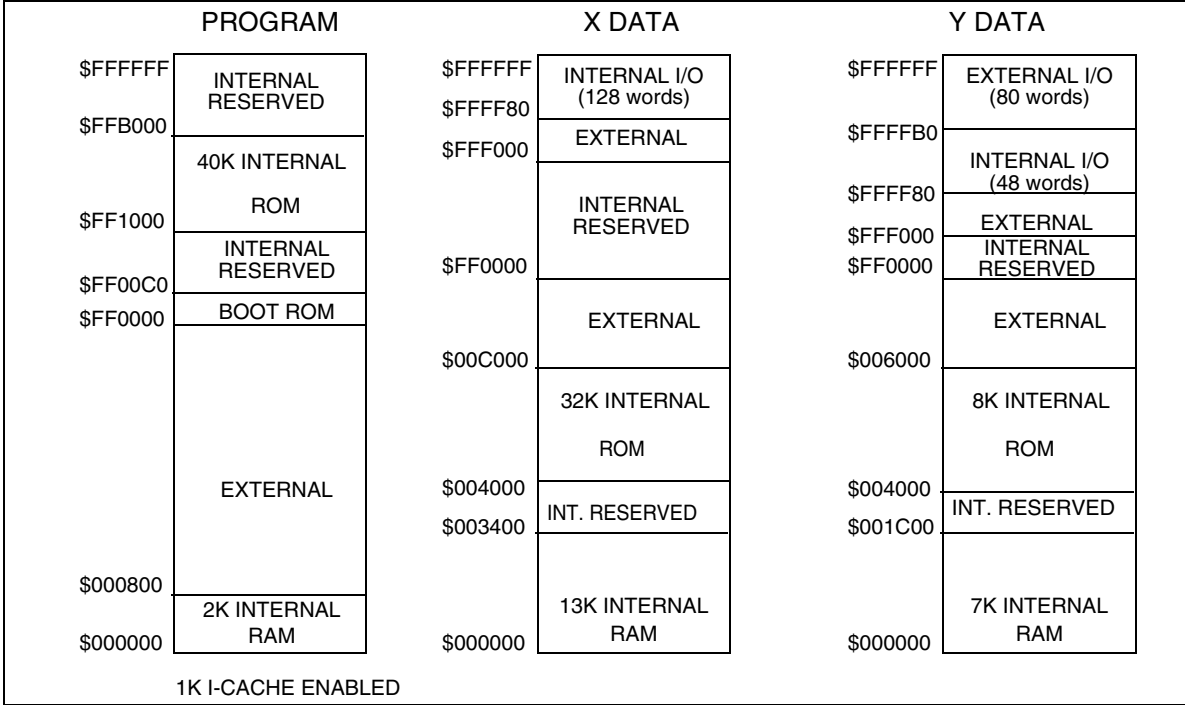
PROGRAM

$FFFFFF
INTERNAL RESERVED
$FFB000
40K INTERNAL ROM
$FF1000
INTERNAL RESERVED
$FF00C0
BOOT ROM
$FF0000
EXTERNAL
$000800
2K INTERNAL RAM
$000000

1K I-CACHE ENABLED

X DATA

$FFFFFF
INTERNAL I/O (128 words)
$FFFF80
EXTERNAL
$FFF000
INTERNAL RESERVED
$FF0000
EXTERNAL
$00C000
32K INTERNAL ROM
$004000
INT. RESERVED
$003400
13K INTERNAL RAM
$000000

Y DATA

$FFFFFF
EXTERNAL I/O (80 words)
$FFFFB0
INTERNAL I/O (48 words)
$FFFF80
EXTERNAL
$FFF000
INTERNAL RESERVED
$FF0000
EXTERNAL
$006000
8K INTERNAL ROM
$004000
INT. RESERVED
$001C00
7K INTERNAL RAM
$000000